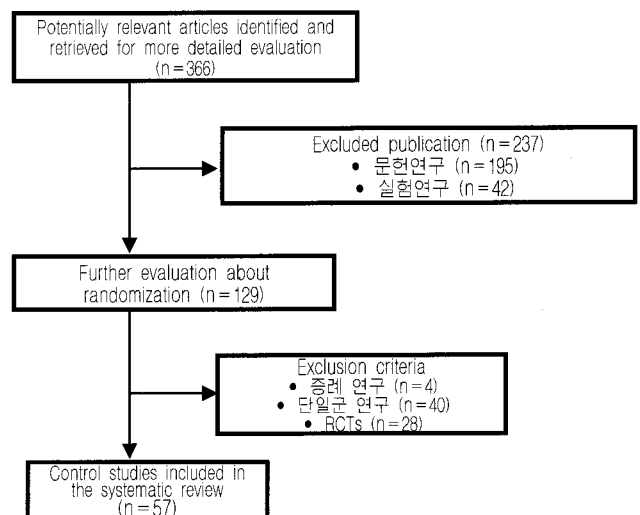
Potentially relevant articles identified and retrieved for more detailed evaluation (n=366)

Excluded publication (n=237)
• 문헌연구 (n=195)
• 실험연구 (n=42)

Further evaluation about randomization (n=129)

Exclusion criteria
• 증례 연구 (n=4)
• 단일군 연구 (n=40)
• RCTs (n=28)

Control studies included in the systematic review (n=57)